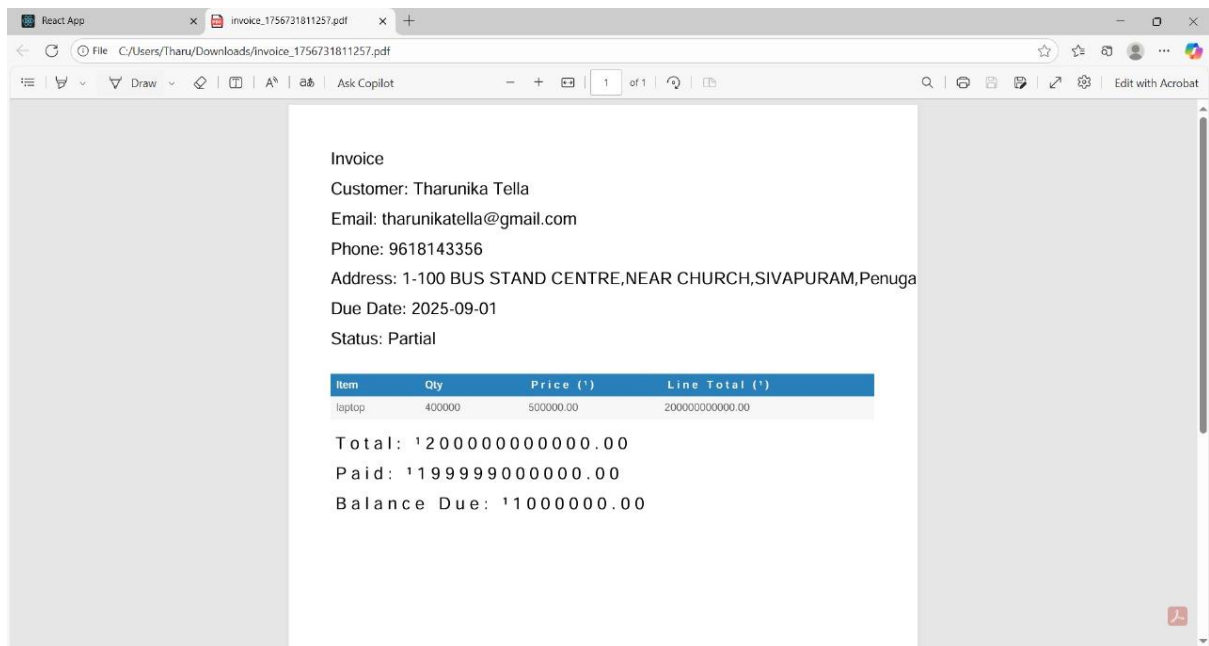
React App
invoice_1756731811257.pdf
File C:/Users/Tharu/Downloads/invoice_1756731811257.pdf
Draw
Ask Copilot
1 of 1
Edit with Acrobat

Invoice
Customer: Tharunika Tella
Email: tharunikatella@gmail.com
Phone: 9618143356
Address: 1-100 BUS STAND CENTRE,NEAR CHURCH,SIVAPURAM,Penuga
Due Date: 2025-09-01
Status: Partial

| Item | Qty | Price (¹) | Line Total (¹) |
|---|---|---|---|
| laptop | 400000 | 500000.00 | 200000000000.00 |

Total: ¹200000000000.00
Paid: ¹199999000000.00
Balance Due: ¹1000000.00